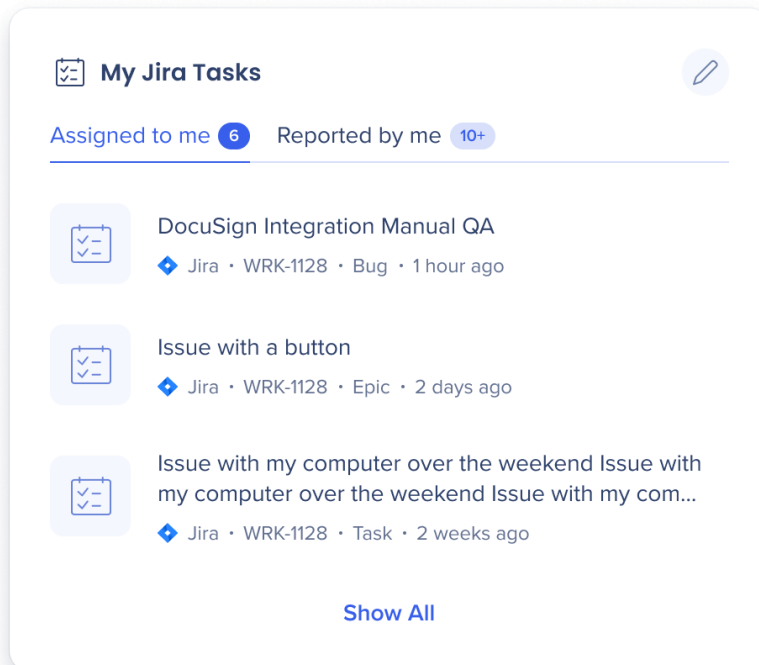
My Jira Tasks

Assigned to me 6

Reported by me 10+

DocuSign Integration Manual QA

Jira • WRK-1128 • Bug • 1 hour ago

Issue with a button

Jira • WRK-1128 • Epic • 2 days ago

Issue with my computer over the weekend Issue with my computer over the weekend Issue with my com...

Jira • WRK-1128 • Task • 2 weeks ago

Show All